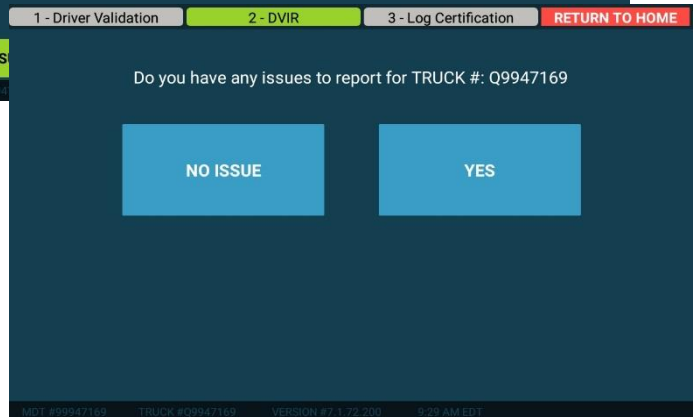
1 - Driver Validation
2 - DVIR
3 - Log Certification
RETURN TO HOME

Do you have any issues to report for TRUCK #: Q9947169

NO ISSUE

YES

MDT #99947169 TRUCK #Q9947169 VERSION #7-1.72.200 9:29 AM EDT